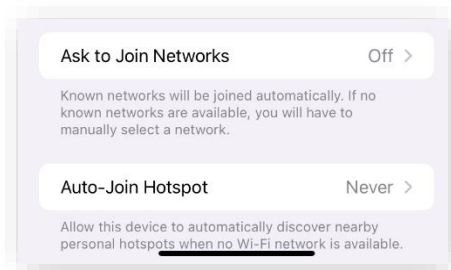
Ask to Join Networks Off >

Known networks will be joined automatically. If no known networks are available, you will have to manually select a network.

Auto-Join Hotspot Never >

Allow this device to automatically discover nearby personal hotspots when no Wi-Fi network is available.